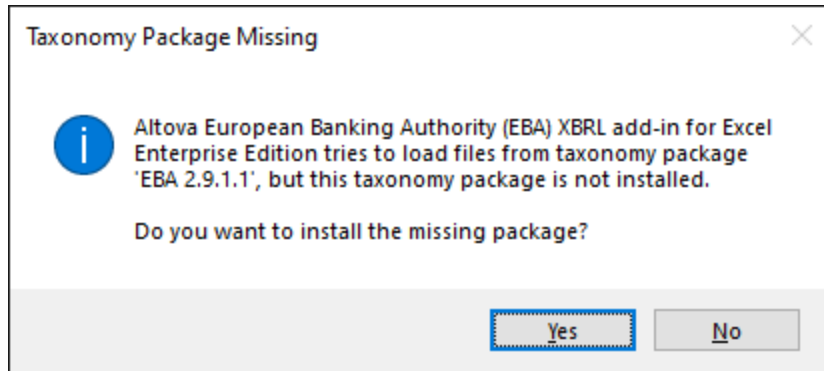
Taxonomy Package Missing

Altova European Banking Authority (EBA) XBRL add-in for Excel Enterprise Edition tries to load files from taxonomy package 'EBA 2.9.1.1', but this taxonomy package is not installed.

Do you want to install the missing package?

Yes

No